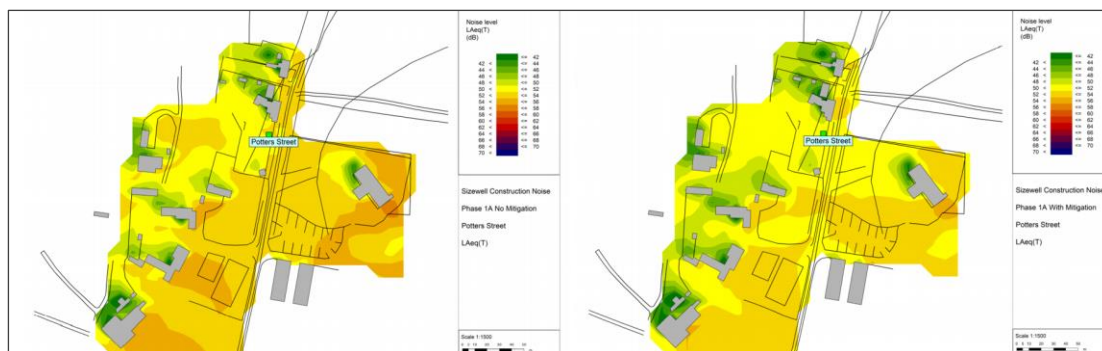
Potters Street

Noise level
LAeq(T)
(dB)

|  |  |  |
|---|---|---|
|  | <= | 42 |
| 42 < | <= | 44 |
| 44 < | <= | 46 |
| 46 < | <= | 48 |
| 48 < | <= | 50 |
| 50 < | <= | 52 |
| 52 < | <= | 54 |
| 54 < | <= | 56 |
| 56 < | <= | 58 |
| 58 < | <= | 60 |
| 60 < | <= | 62 |
| 62 < | <= | 64 |
| 64 < | <= | 66 |
| 66 < | <= | 68 |
| 68 < | <= | 70 |
| 70 < |  |  |

Sizewell Construction Noise

Phase 1A No Mitigation

Potters Street

LAeq(T)

Scale 1:1500

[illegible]

Potters Street

Noise level
LAeq(T)
(dB)

|  |  |  |
|---|---|---|
|  | <= | 42 |
| 42 < | <= | 44 |
| 44 < | <= | 46 |
| 46 < | <= | 48 |
| 48 < | <= | 50 |
| 50 < | <= | 52 |
| 52 < | <= | 54 |
| 54 < | <= | 56 |
| 56 < | <= | 58 |
| 58 < | <= | 60 |
| 60 < | <= | 62 |
| 62 < | <= | 64 |
| 64 < | <= | 66 |
| 66 < | <= | 68 |
| 68 < | <= | 70 |
| 70 < |  |  |

Sizewell Construction Noise

Phase 1A With Mitigation

Potters Street

LAeq(T)

Scale 1:1500

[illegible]